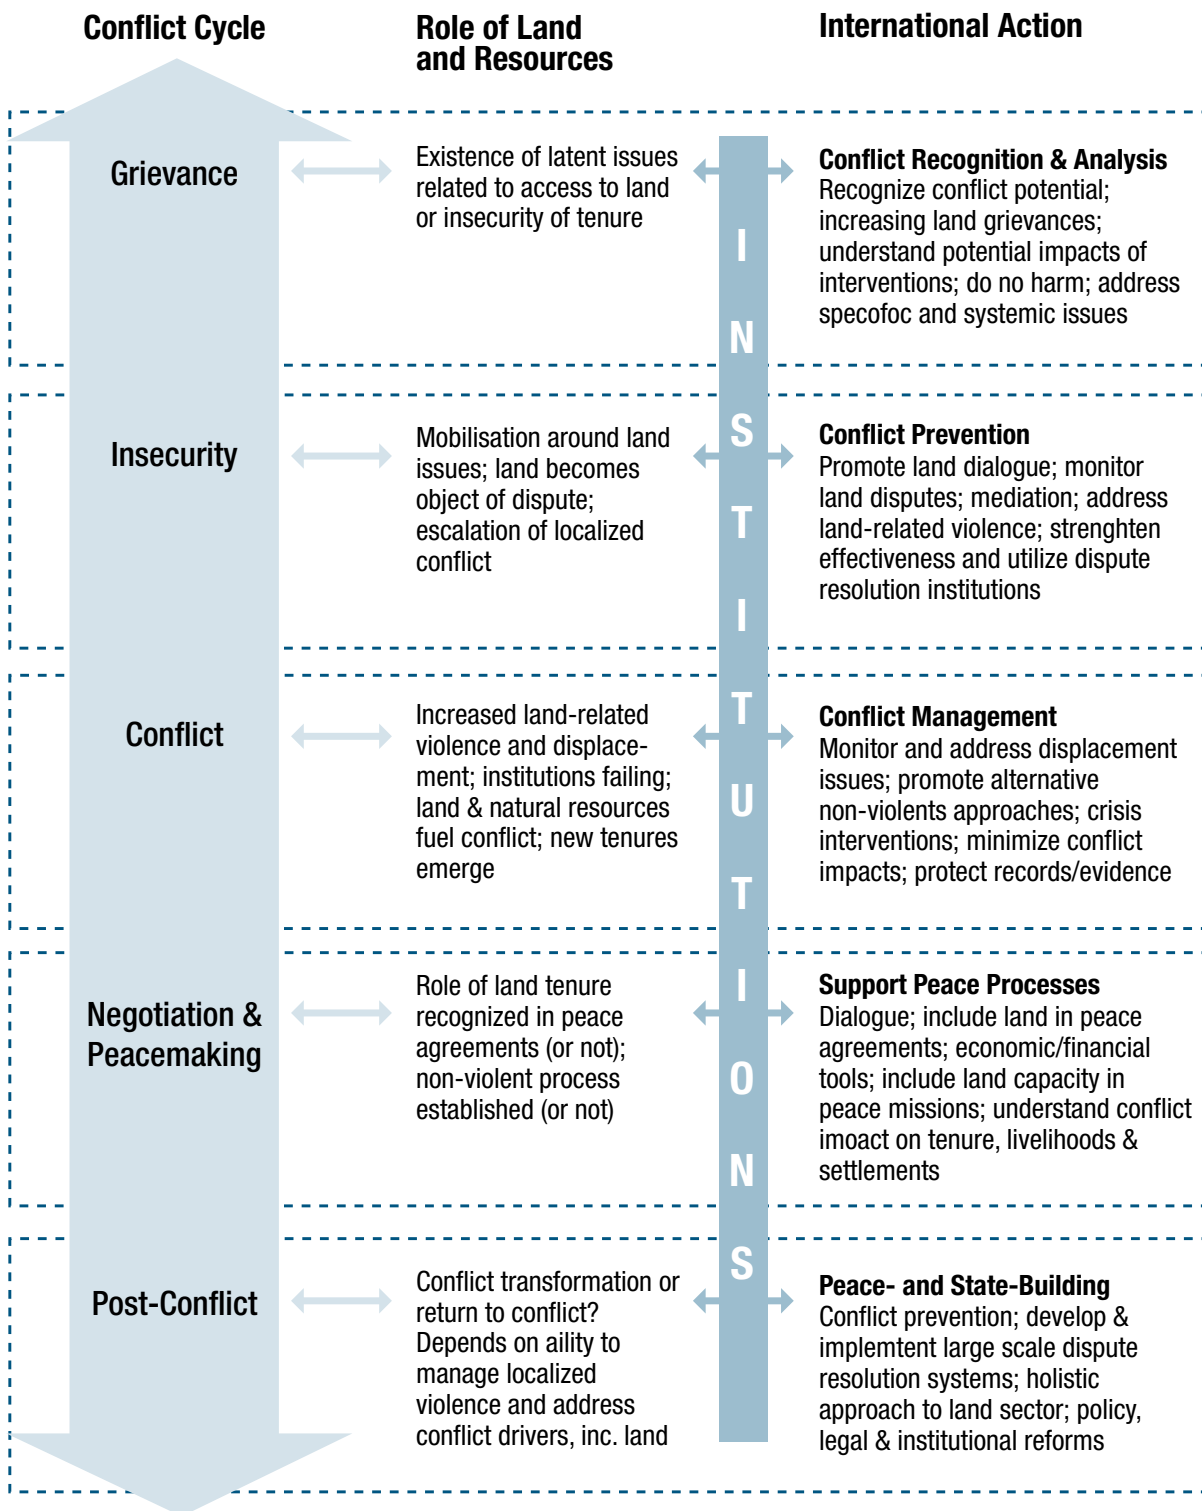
Conflict Cycle

Role of Land and Resources

International Action

Grievance

Existence of latent issues related to access to land or insecurity of tenure

INSTITUTIONS

Conflict Recognition & Analysis
Recognize conflict potential; increasing land grievances; understand potential impacts of interventions; do no harm; address specofoc and systemic issues

Insecurity

Mobilisation around land issues; land becomes object of dispute; escalation of localized conflict

Conflict Prevention
Promote land dialogue; monitor land disputes; mediation; address land-related violence; strenghten effectiveness and utilize dispute resolution institutions

Conflict

Increased land-related violence and displacement; institutions failing; land & natural resources fuel conflict; new tenures emerge

Conflict Management
Monitor and address displacement issues; promote alternative non-violents approaches; crisis interventions; minimize conflict impacts; protect records/evidence

Negotiation & Peacemaking

Role of land tenure recognized in peace agreements (or not); non-violent process established (or not)

Support Peace Processes
Dialogue; include land in peace agreements; economic/financial tools; include land capacity in peace missions; understand conflict imoact on tenure, livelihoods & settlements

Post-Conflict

Conflict transformation or return to conflict? Depends on aility to manage localized violence and address conflict drivers, inc. land

Peace- and State-Building
Conflict prevention; develop & implemtent large scale dispute resolution systems; holistic approach to land sector; policy, legal & institutional reforms